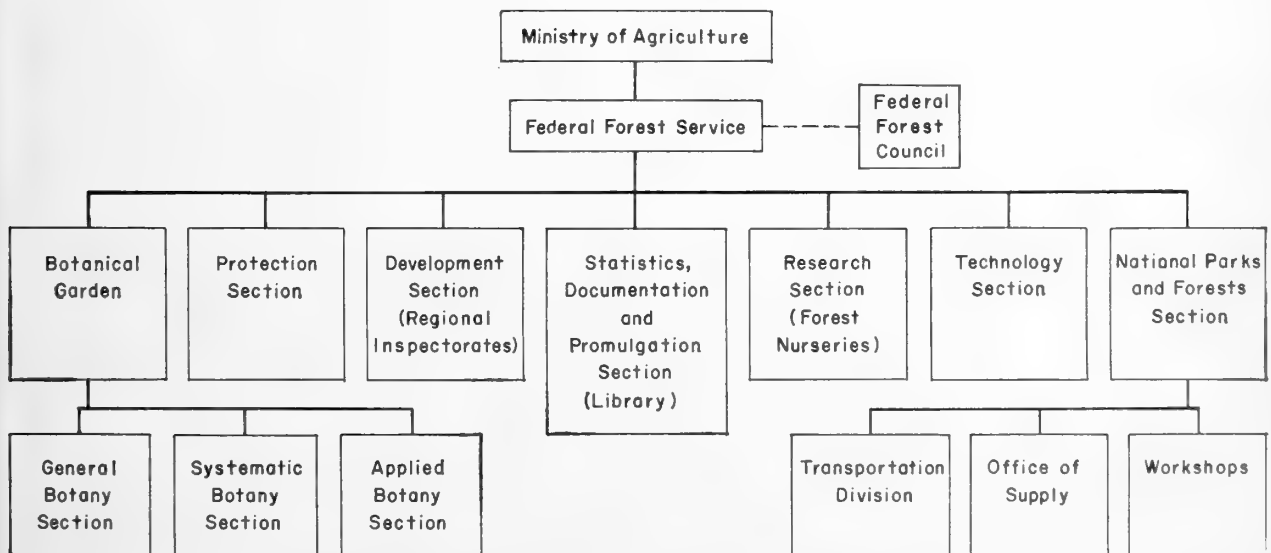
Ministry of Agriculture

Federal Forest Service

Federal Forest Council

Botanical Garden

Protection Section

Development Section (Regional Inspectorates)

Statistics, Documentation and Promulgation Section (Library)

Research Section (Forest Nurseries)

Technology Section

National Parks and Forests Section

General Botany Section

Systematic Botany Section

Applied Botany Section

Transportation Division

Office of Supply

Workshops